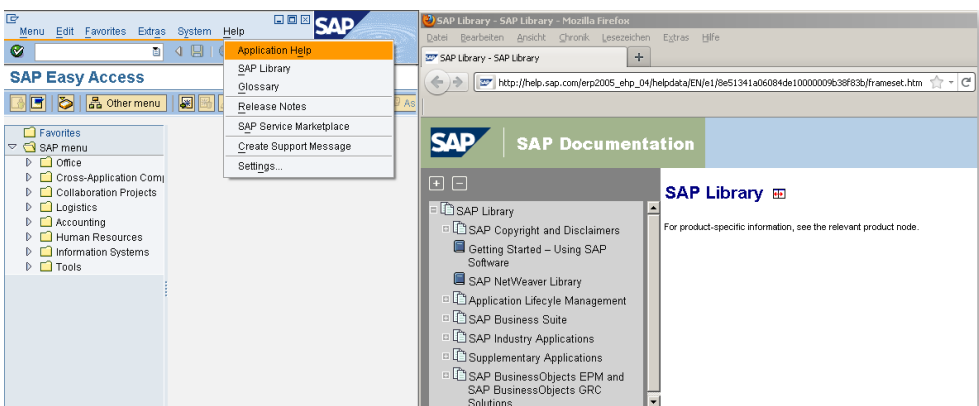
Menu Edit Favorites Extras System Help

SAP

Application Help
SAP Library
Glossary
Release Notes
SAP Service Marketplace
Create Support Message
Settings...

SAP Easy Access

Other menu

As

Favorites
SAP menu
Office
Cross-Application Comp
Collaboration Projects
Logistics
Accounting
Human Resources
Information Systems
Tools

SAP Library - SAP Library - Mozilla Firefox

Datei Bearbeiten Ansicht Chronik Lesezeichen Extras Hilfe

SAP Library - SAP Library

+

http://help.sap.com/erp2005_ehp_04/helpdata/EN/e1/8e51341a06084de10000009b38f83b/frameset.htm

SAP

SAP Documentation

SAP Library
SAP Copyright and Disclaimers
Getting Started – Using SAP Software
SAP NetWeaver Library
Application Lifecyle Management
SAP Business Suite
SAP Industry Applications
Supplementary Applications
SAP BusinessObjects EPM and SAP BusinessObjects GRC Solutions

SAP Library

For product-specific information, see the relevant product node.